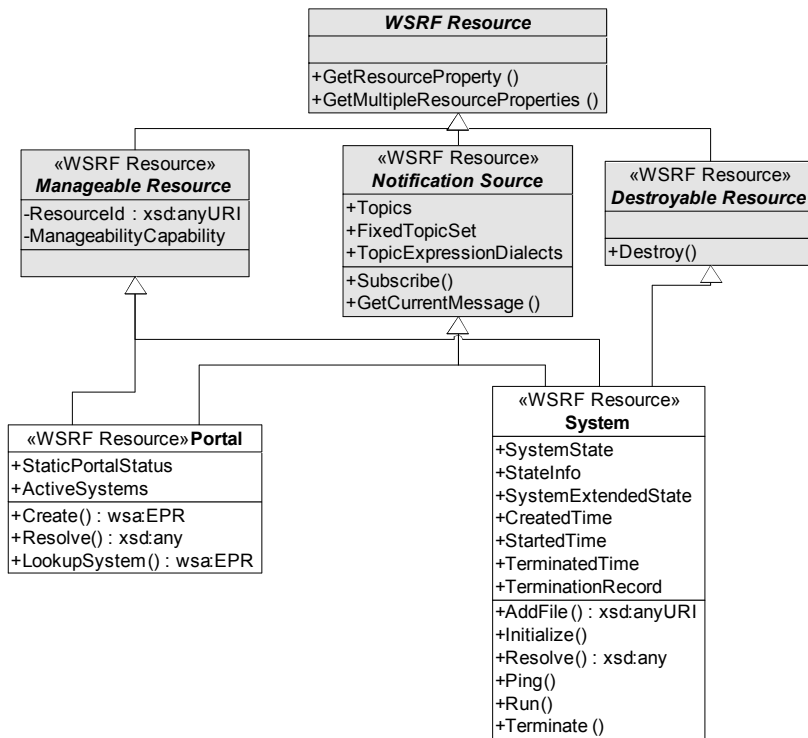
WSRF Resource

+GetResourceProperty ()
+GetMultipleResourceProperties ()

«WSRF Resource»
Manageable Resource
-ResourceId : xsd:anyURI
-ManageabilityCapability

«WSRF Resource»
Notification Source
+Topics
+FixedTopicSet
+TopicExpressionDialects
+Subscribe()
+GetCurrentMessage ()

«WSRF Resource»
Destroyable Resource
+Destroy()

«WSRF Resource»Portal
+StaticPortalStatus
+ActiveSystems
+Create() : wsa:EPR
+Resolve() : xsd:any
+LookupSystem() : wsa:EPR

«WSRF Resource»
System
+SystemState
+StateInfo
+SystemExtendedState
+CreatedTime
+StartedTime
+TerminatedTime
+TerminationRecord
+AddFile() : xsd:anyURI
+Initialize()
+Resolve() : xsd:any
+Ping()
+Run()
+Terminate ()